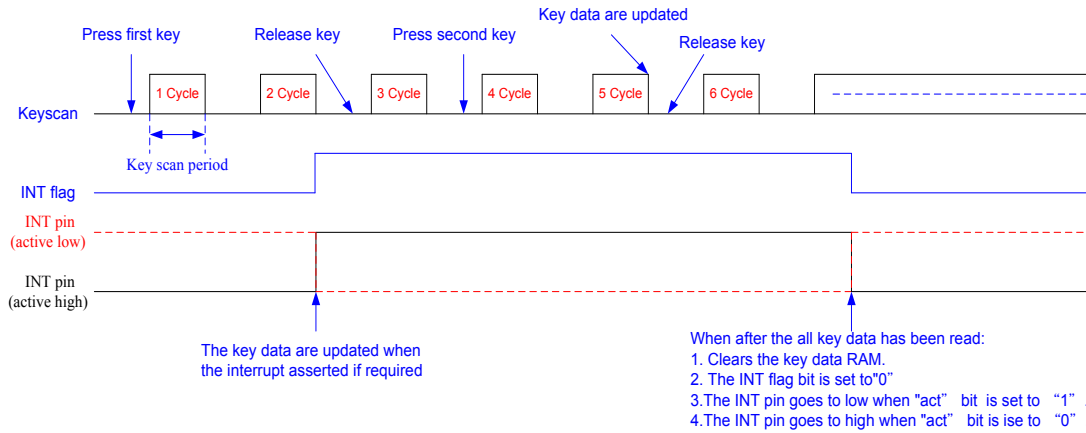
Press first key

Release key

Press second key

Key data are updated

Release key

1 Cycle

2 Cycle

3 Cycle

4 Cycle

5 Cycle

6 Cycle

Keyscan

Key scan period

INT flag

INT pin (active low)

INT pin (active high)

The key data are updated when the interrupt asserted if required

When after the all key data has been read:
1. Clears the key data RAM.
2. The INT flag bit is set to"0"
3.The INT pin goes to low when "act" bit is set to "1" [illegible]
4.The INT pin goes to high when "act" bit is ise to "0" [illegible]